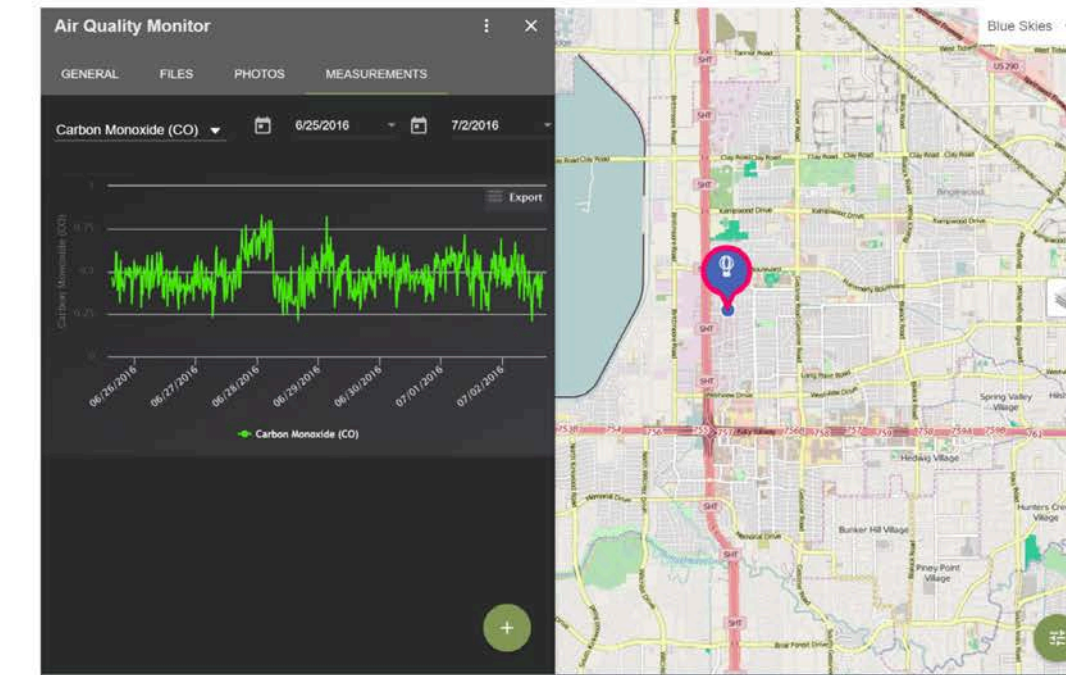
Air Quality Monitor

GENERAL FILES PHOTOS MEASUREMENTS

Carbon Monoxide (CO)

6/25/2016

7/2/2016

Export

1

0.75

0.5

0.25

0

Carbon Monoxide (CO)

06/26/2016 06/27/2016 06/28/2016 06/29/2016 06/30/2016 07/01/2016 07/02/2016

Carbon Monoxide (CO)

+

Blue Skies

Clay Road

Kempwood Drive

Long Point Road

Spring Valley Village

Hedwig Village

Bunker Hill Village

Piney Point Village

Hunters Creek Village

US 290

SHT